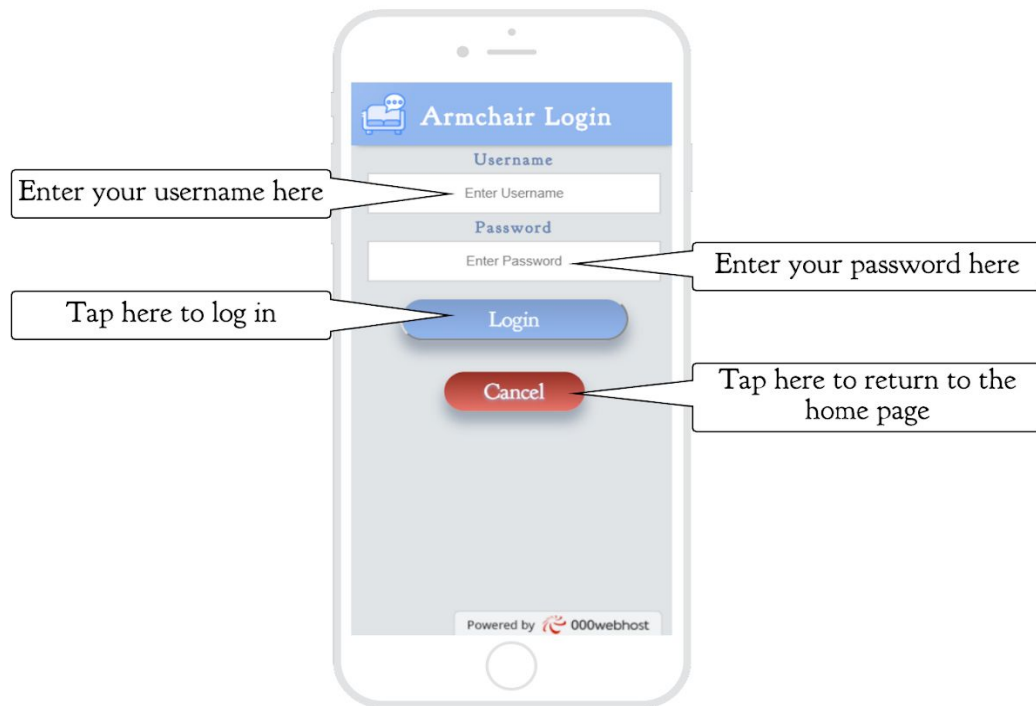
Armchair Login

Username

Enter your username here

Enter Username

Password

Enter Password

Enter your password here

Tap here to log in

Login

Cancel

Tap here to return to the home page

Powered by 000webhost